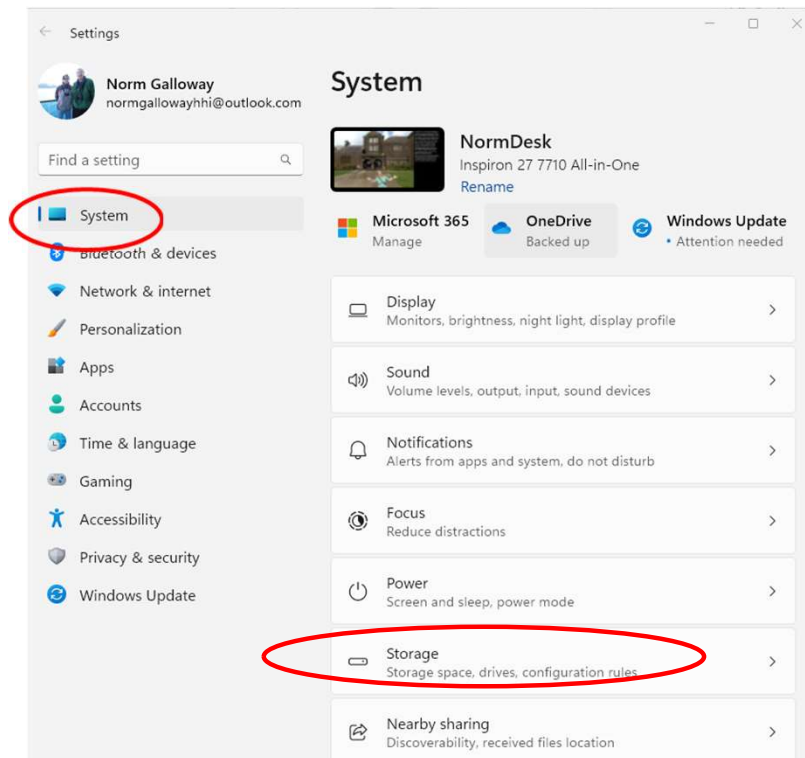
Settings

Norm Galloway
normgallowayhhi@outlook.com

Find a setting

System
Bluetooth & devices
Network & internet
Personalization
Apps
Accounts
Time & language
Gaming
Accessibility
Privacy & security
Windows Update

System

NormDesk
Inspiron 27 7710 All-in-One
Rename

Microsoft 365
Manage

OneDrive
Backed up

Windows Update
• Attention needed

Display
Monitors, brightness, night light, display profile

Sound
Volume levels, output, input, sound devices

Notifications
Alerts from apps and system, do not disturb

Focus
Reduce distractions

Power
Screen and sleep, power mode

Storage
Storage space, drives, configuration rules

Nearby sharing
Discoverability, received files location